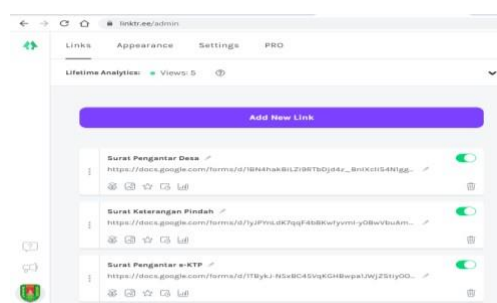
linktr.ee/admin

Links Appearance Settings PRO

Lifetime Analytics: Views: 5

Add New Link

Surat Pengantar Desa
https://docs.google.com/forms/d/1BN4hakBiLZI96TbDjd4z_BnIXctIS4N1gg...

Surat Keterangan Pindah
https://docs.google.com/forms/d/1yJPmLdK7qqF4bBKwfyvml-y0BwVbuAm...

Surat Pengantar e-KTP
https://docs.google.com/forms/d/1TBykJ-NSxBC45VqKGHBwpa1JWjZStiyOO...